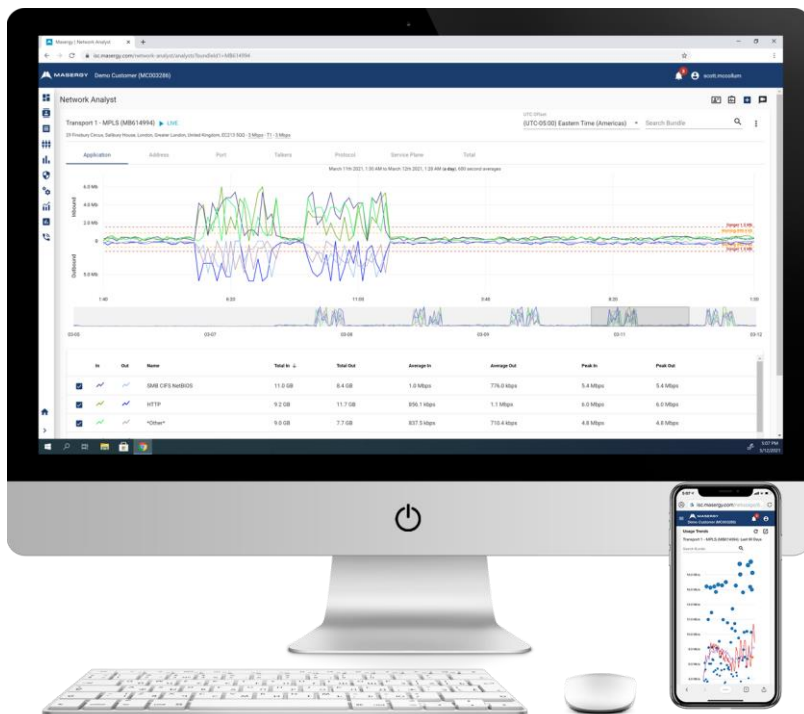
Masergy | Network Analyst ×  +

icc.masergy.com/network-analyst/analysis?bundleId=MB614994

MASERGY  Demo Customer (MC003286)

scott.mcsollum

Network Analyst

Transport 1 - MPLS (MB614994) ▶ LIVE

29 Finsbury Circus, Salisbury House, London, Greater London, United Kingdom, EC2M 5QQ - 3 Mbps - T1 - 3 Mbps

UTC Offset
(UTC-05:00) Eastern Time (Americas)

Search Bundle

Application | Address | Port | Talkers | Protocol | Service Plane | Total

March 11th 2021, 1:30 AM to March 12th 2021, 1:30 AM (a day), 480 second averages

6.0 Mb
4.0 Mb
2.0 Mb
0
2.0 Mb

Inbound
Outbound

Danger 1.5 Mb
Warning 600 Kb
Danger 1.5 Mb

1:40 | 6:20 | 11:00 | 3:40 | 8:20 | 1:00

03-06 | 03-07 | 03-08 | 03-09 | 03-11 | 03-12

| | In | Out | Name | Total In ↓ | Total Out | Average In | Average Out | Peak In | Peak Out |
|---|---|---|---|---|---|---|---|---|---|
| ☑ | | | SMB CIFS NetBIOS | 11.0 GB | 8.4 GB | 1.0 Mbps | 776.0 kbps | 5.4 Mbps | 5.4 Mbps |
| ☑ | | | HTTP | 9.2 GB | 11.7 GB | 856.1 kbps | 1.1 Mbps | 6.0 Mbps | 6.0 Mbps |
| ☑ | | | *Other* | 9.0 GB | 7.7 GB | 837.3 kbps | 710.4 kbps | 4.8 Mbps | 4.8 Mbps |

3:07 PM
3/12/2021

icc.masergy.com
MASERGY
Demo Customer (MC003286)
Usage Trends
Transport 1 - MPLS (MB614994) - Last 90 Days
Search Bundle